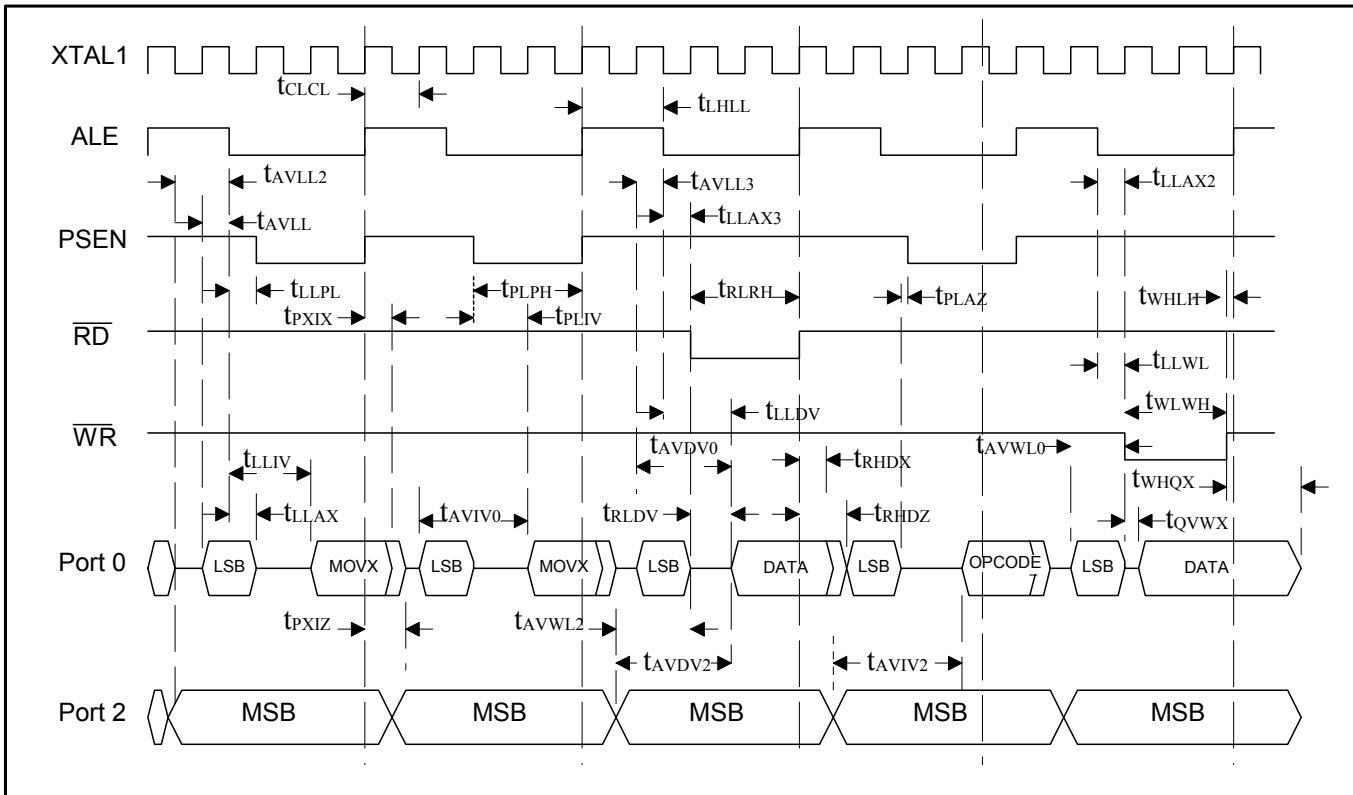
XTAL1

$t_{CLCL}$

$t_{LHLL}$

ALE

$t_{AVLL2}$

$t_{AVLL3}$

$t_{LLAX2}$

$t_{AVLL}$

$t_{LLAX3}$

PSEN

$t_{LLPL}$

$t_{PLPH}$

$t_{RLRH}$

$t_{PLAZ}$

$t_{WHLH}$

$t_{PXIX}$

$t_{PLIV}$

$\overline{RD}$

$t_{LLWL}$

$t_{LLDV}$

$t_{WLWH}$

$\overline{WR}$

$t_{AVDV0}$

$t_{AVWL0}$

$t_{LLIV}$

$t_{RHDX}$

$t_{WHQX}$

$t_{LLAX}$

$t_{AVIV0}$

$t_{RLDV}$

$t_{RHDZ}$

$t_{QVWX}$

Port 0

LSB

MOVX

LSB

MOVX

LSB

DATA

LSB

OPCODE

LSB

DATA

$t_{PXIZ}$

$t_{AVWL2}$

$t_{AVDV2}$

$t_{AVIV2}$

Port 2

MSB

MSB

MSB

MSB

MSB